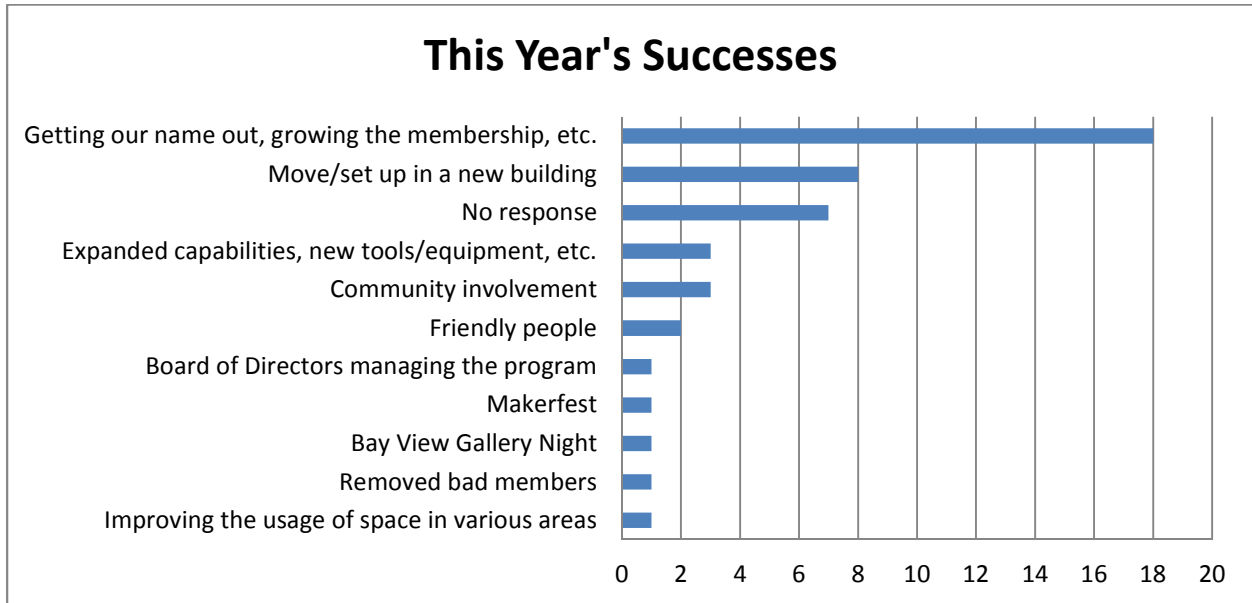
This Year's Successes

Getting our name out, growing the membership, etc.
Move/set up in a new building
No response
Expanded capabilities, new tools/equipment, etc.
Community involvement
Friendly people
Board of Directors managing the program
Makerfest
Bay View Gallery Night
Removed bad members
Improving the usage of space in various areas

0 2 4 6 8 10 12 14 16 18 20